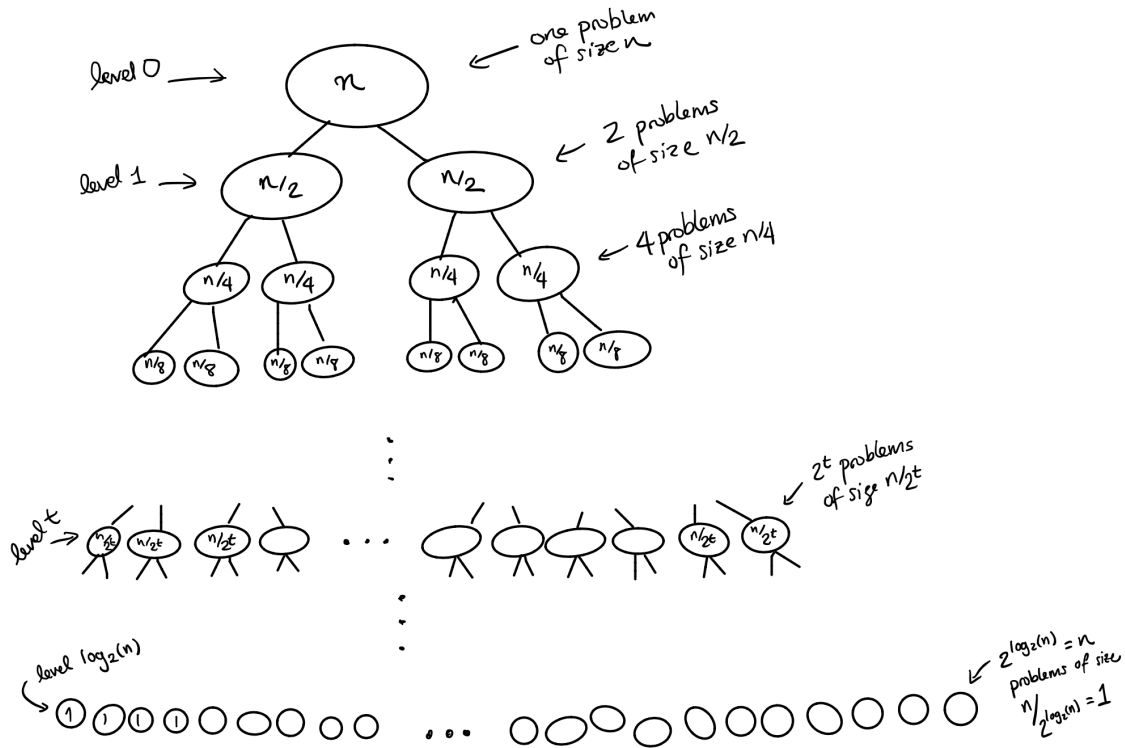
level 0

$n$

one problem of size n

level 1

$n/2$ $n/2$

2 problems of size $n/2$

$n/4$ $n/4$ $n/4$ $n/4$

4 problems of size $n/4$

$n/8$ $n/8$ $n/8$ $n/8$ $n/8$ $n/8$ $n/8$ $n/8$

level t

$n/2^t$ $n/2^t$ $n/2^t$ $n/2^t$ $n/2^t$

$2^t$ problems of size $n/2^t$

level $\log_2(n)$

1 1 1 1

$2^{\log_2(n)} = n$ problems of size $n/2^{\log_2(n)} = 1$